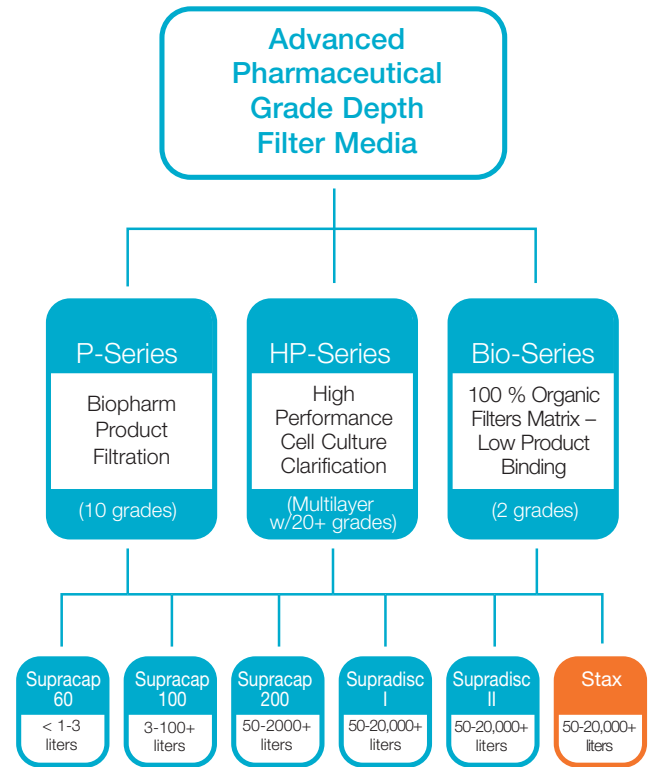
Advanced Pharmaceutical Grade Depth Filter Media

P-Series

Biopharm Product Filtration

(10 grades)

HP-Series

High Performance Cell Culture Clarification

(Multilayer w/20+ grades)

Bio-Series

100 % Organic Filters Matrix – Low Product Binding

(2 grades)

Supracap 60

< 1-3 liters

Supracap 100

3-100+ liters

Supracap 200

50-2000+ liters

Supradisc I

50-20,000+ liters

Supradisc II

50-20,000+ liters

Stax

50-20,000+ liters